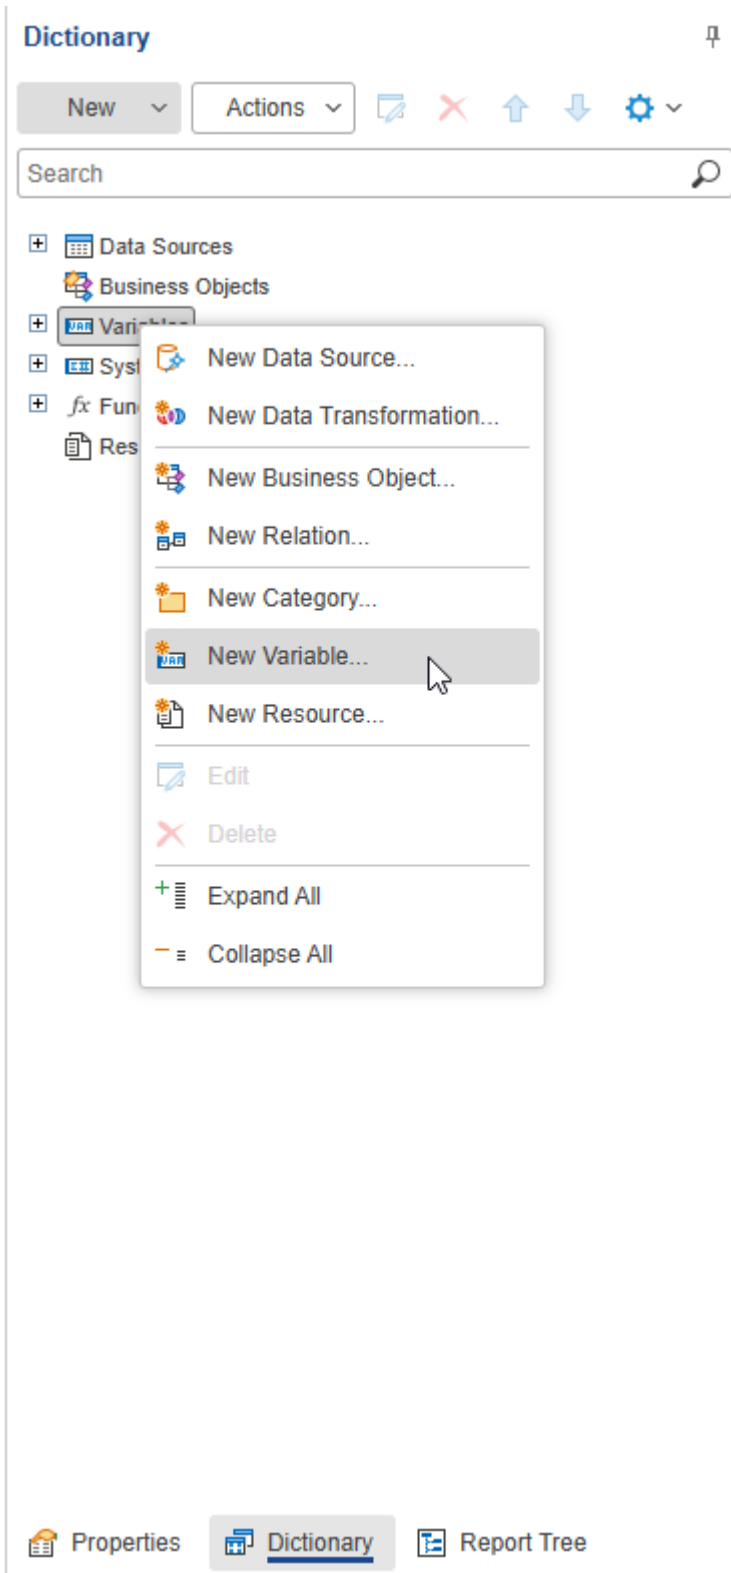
Dictionary

New
Actions

Search

Data Sources
Business Objects
Vari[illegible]
Syst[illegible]
Fun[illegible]
Res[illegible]

New Data Source...
New Data Transformation...
New Business Object...
New Relation...
New Category...
New Variable...
New Resource...
Edit
Delete
Expand All
Collapse All

Properties
Dictionary
Report Tree